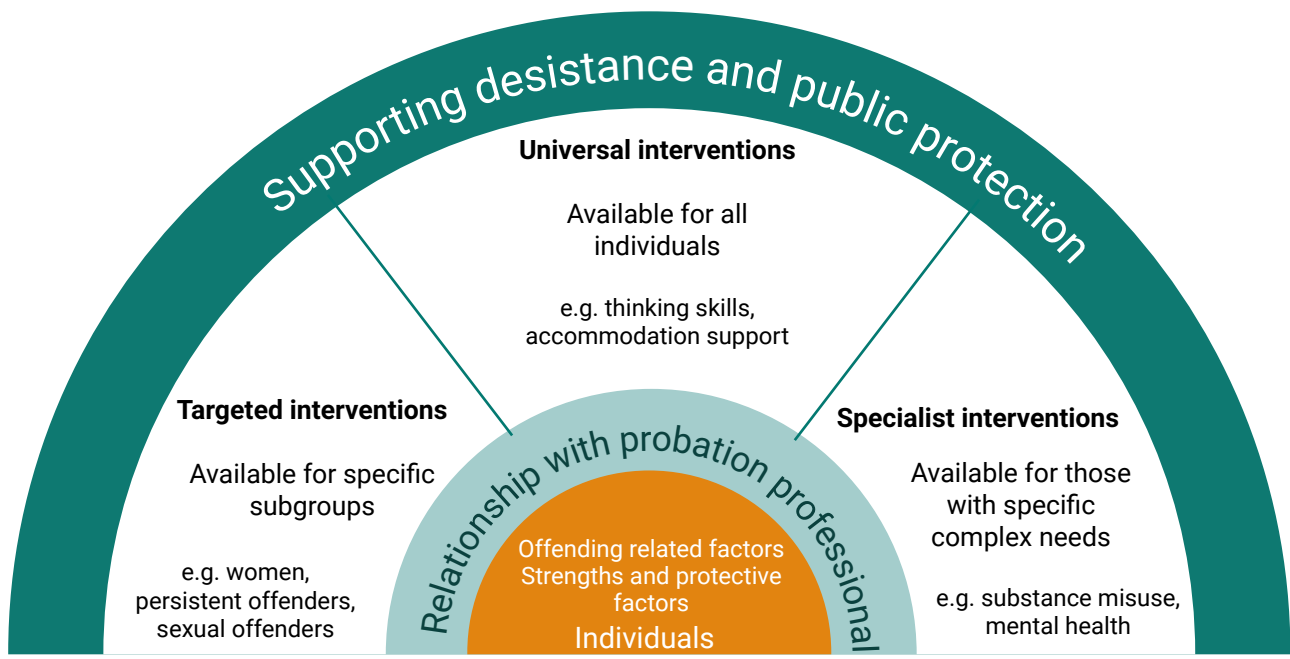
Supporting desistance and public protection

Universal interventions

Available for all individuals

e.g. thinking skills, accommodation support

Targeted interventions

Available for specific subgroups

e.g. women, persistent offenders, sexual offenders

Specialist interventions

Available for those with specific complex needs

e.g. substance misuse, mental health

Relationship with probation professional

Offending related factors
Strengths and protective factors
Individuals